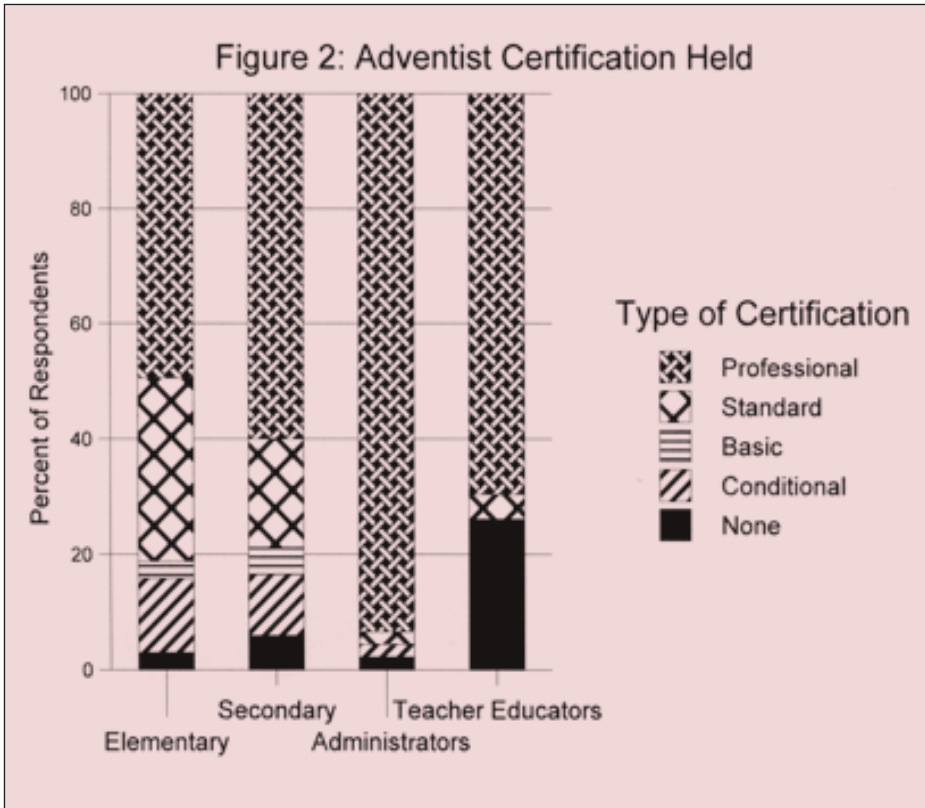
Figure 2: Adventist Certification Held

Percent of Respondents

100
80
60
40
20
0

Elementary
Secondary
Administrators
Teacher Educators

Type of Certification

Professional
Standard
Basic
Conditional
None